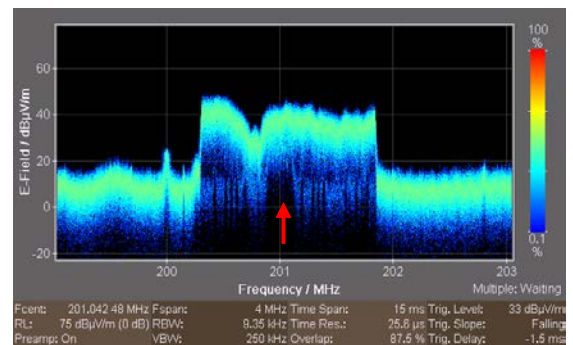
E-Field / dBµV/m

60

40

20

0

-20

200

201

202

203

Frequency / MHz

100 %

0.1 %

Multiple: Waiting

| Fcent: | 201.042 48 MHz | Fspan: | 4 MHz | Time Span: | 15 ms | Trig. Level: | 33 dBµV/m |
|---|---|---|---|---|---|---|---|
| RL: | 75 dBµV/m (0 dB) | RBW: | 9.35 kHz | Time Res.: | 25.6 µs | Trig. Slope: | Falling |
| Preamp: | On | VBW: | 250 kHz | Overlap: | 87.5 % | Trig. Delay: | -1.5 ms |